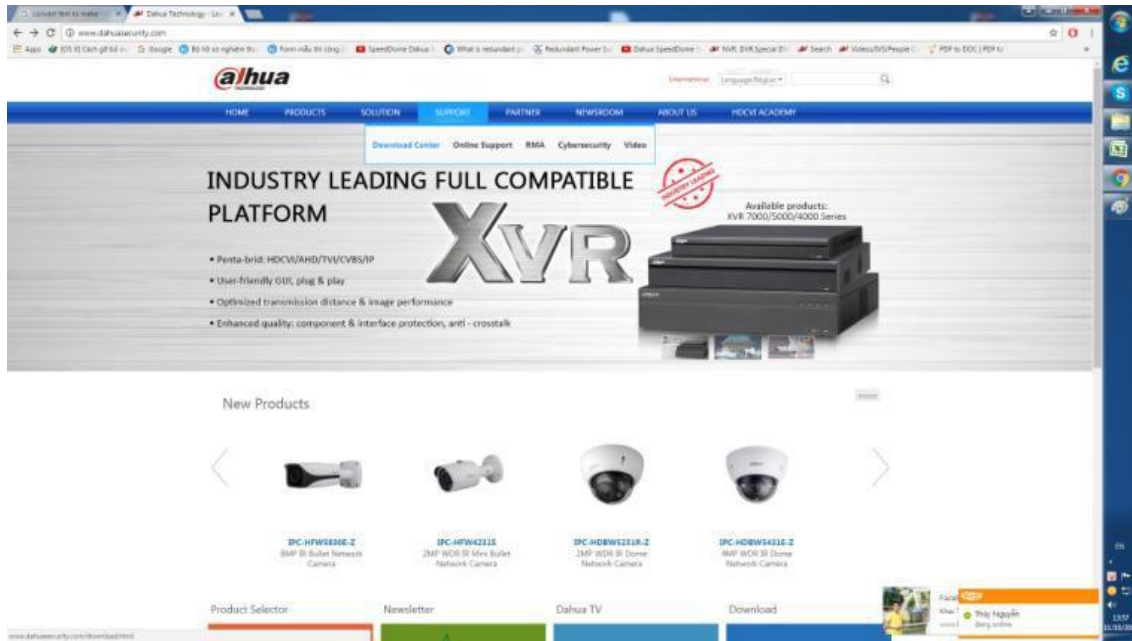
Dahua Technology - Lo

www.dahuasecurity.com

alhua

International Language/Region

HOME PRODUCTS SOLUTION SUPPORT PARTNER NEWSROOM ABOUT US HDCVI ACADEMY

Download Center Online Support RMA Cybersecurity Video

INDUSTRY LEADING FULL COMPATIBLE PLATFORM

INDUSTRY LEADING

Available products:
XVR 7000/5000/4000 Series

XVR

• Penta-brid: HDCVI/AHD/TVI/CVBS/IP
• User-friendly GUI, plug & play
• Optimized transmission distance & image performance
• Enhanced quality: component & interface protection, anti - crosstalk

New Products

IPC-HFW5830E-Z
8MP IR Bullet Network Camera

IPC-HFW4231S
2MP WDR IR Mini Bullet Network Camera

IPC-HDBW5231R-Z
2MP WDR IR Dome Network Camera

IPC-HDBW5431E-Z
4MP WDR IR Dome Network Camera

Product Selector Newsletter Dahua TV Download

Thùy Nguyễn
Đang online

www.dahuasecurity.com/download.html